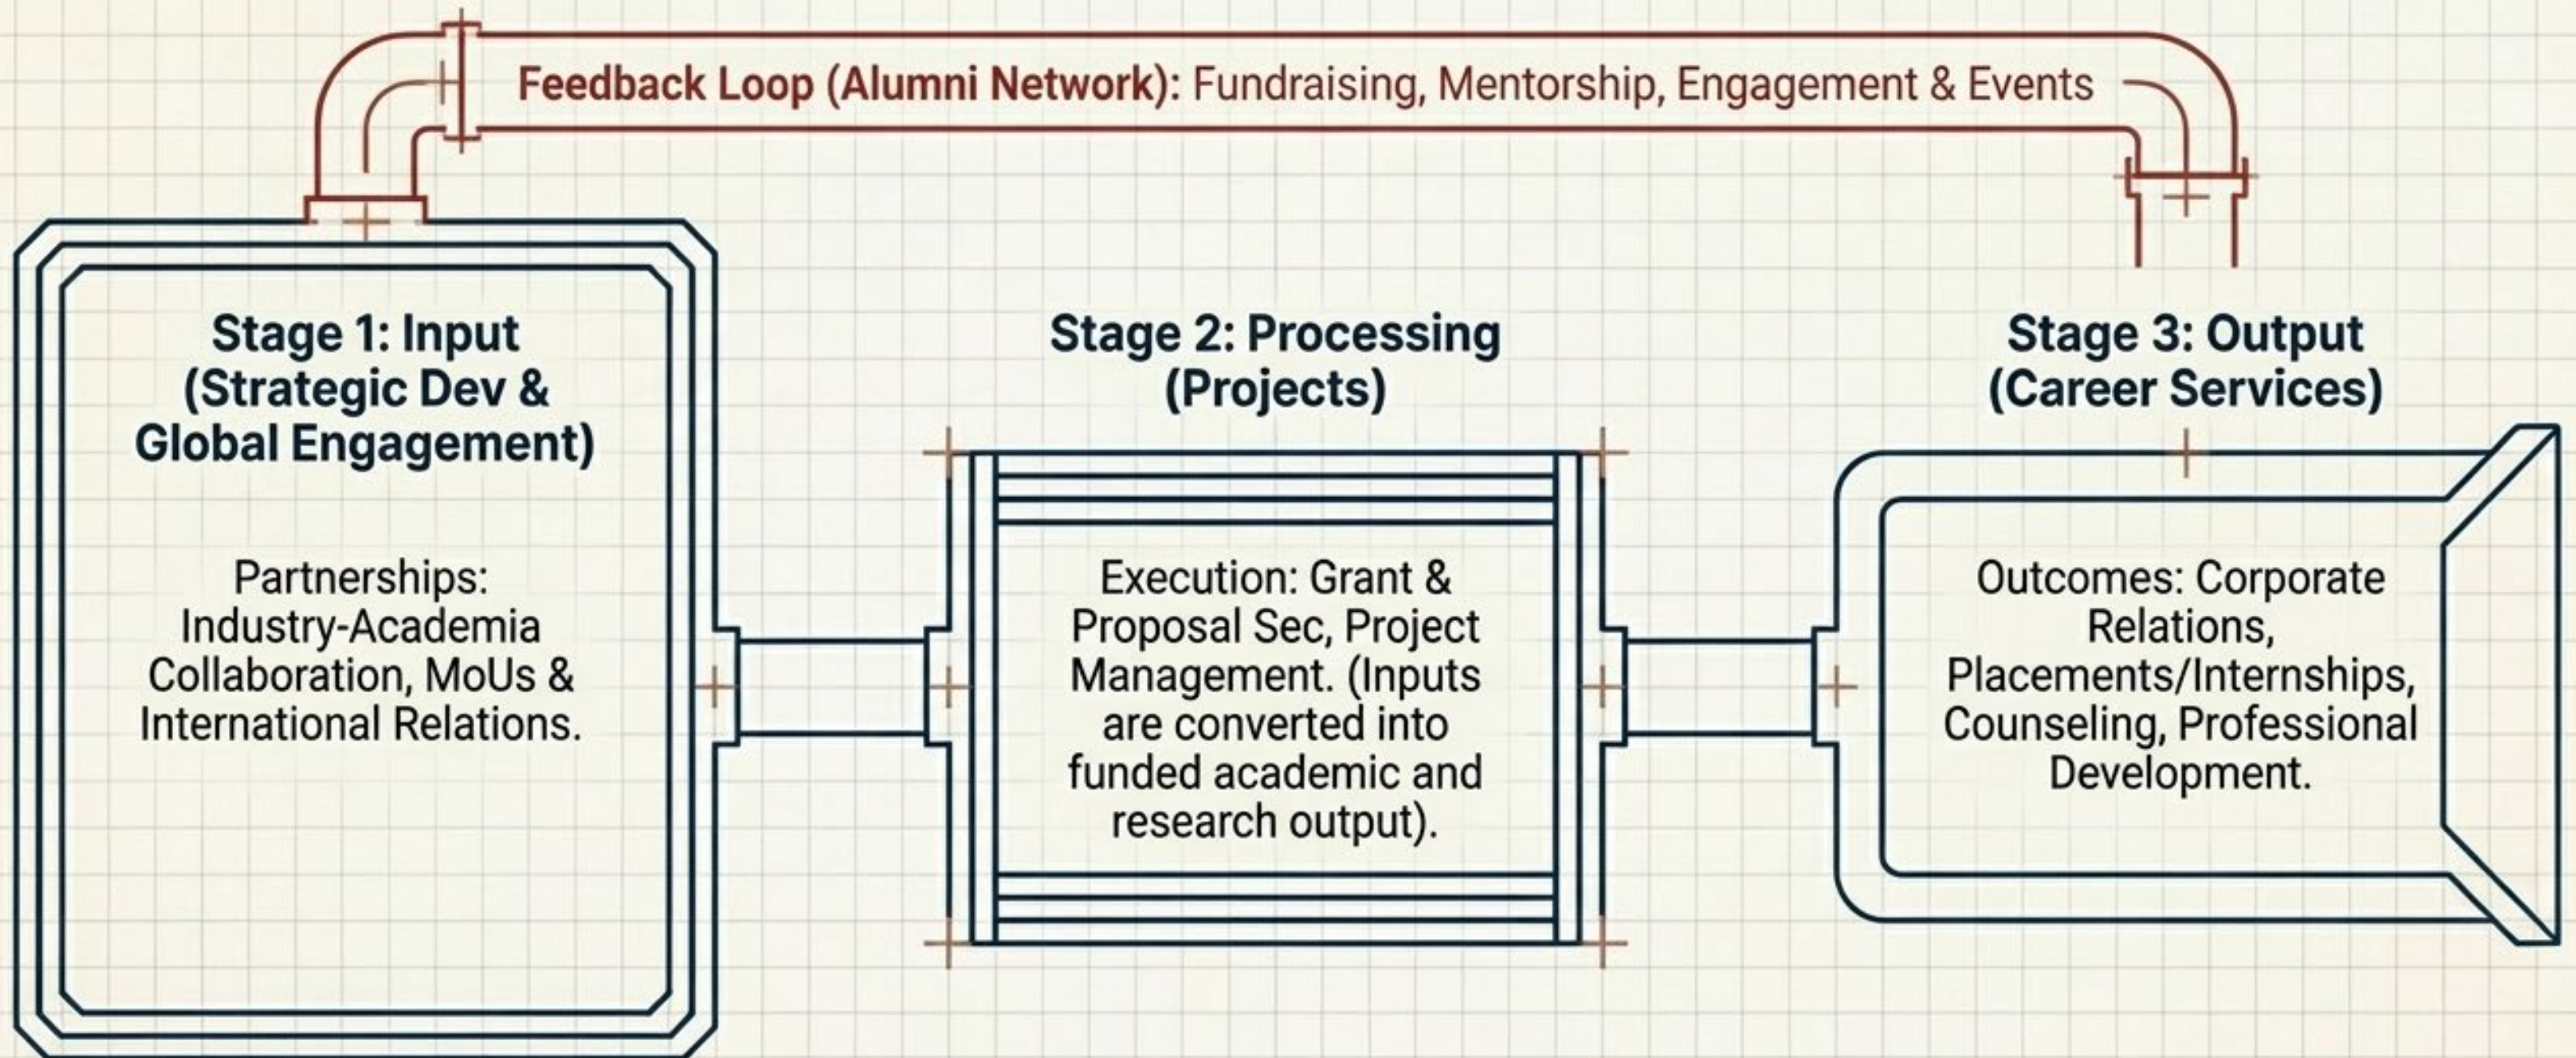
Feedback Loop (Alumni Network): Fundraising, Mentorship, Engagement & Events

Stage 1: Input (Strategic Dev & Global Engagement)

Partnerships: Industry-Academia Collaboration, MoUs & International Relations.

Stage 2: Processing (Projects)

Execution: Grant & Proposal Sec, Project Management. (Inputs are converted into funded academic and research output).

Stage 3: Output (Career Services)

Outcomes: Corporate Relations, Placements/Internships, Counseling, Professional Development.